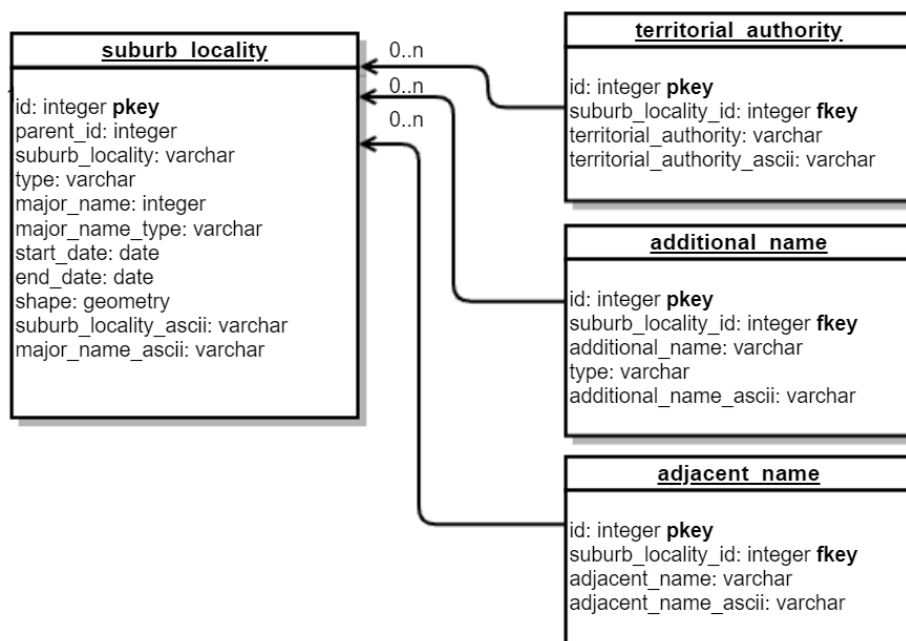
suburb_locality

id: integer **pkey**
parent_id: integer
suburb_locality: varchar
type: varchar
major_name: integer
major_name_type: varchar
start_date: date
end_date: date
shape: geometry
suburb_locality_ascii: varchar
major_name_ascii: varchar

0..n

0..n

0..n

territorial_authority

id: integer **pkey**
suburb_locality_id: integer **fkey**
territorial_authority: varchar
territorial_authority_ascii: varchar

additional_name

id: integer **pkey**
suburb_locality_id: integer **fkey**
additional_name: varchar
type: varchar
additional_name_ascii: varchar

adjacent_name

id: integer **pkey**
suburb_locality_id: integer **fkey**
adjacent_name: varchar
adjacent_name_ascii: varchar